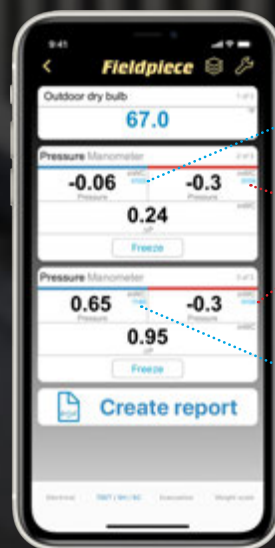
9:41

Fieldpiece

Outdoor dry bulb

1 of 3

67.0

Pressure Manometer

1 of 3

-0.06

inWC

Pressure

-0.3

inWC

0.24

inWC

ΔP

Freeze

Pressure Manometer

1 of 3

0.65

inWC

Pressure

-0.3

inWC

0.95

inWC

ΔP

Freeze

Create report

Electrical

TDET / SH / SC

Evacuation

Weigh scale